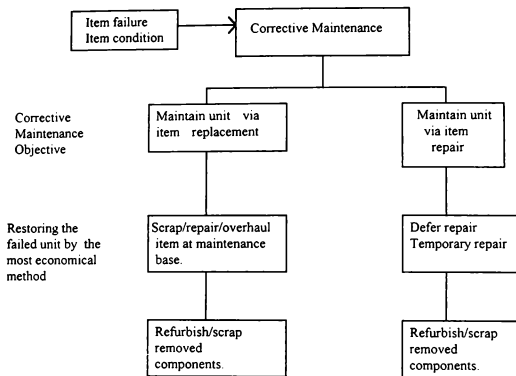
Item failure
Item condition

Corrective Maintenance

Corrective Maintenance Objective

Maintain unit via item replacement

Maintain unit via item repair

Restoring the failed unit by the most economical method

Scrap/repair/overhaul item at maintenance base.

Defer repair
Temporary repair

Refurbish/scrap removed components.

Refurbish/scrap removed components.